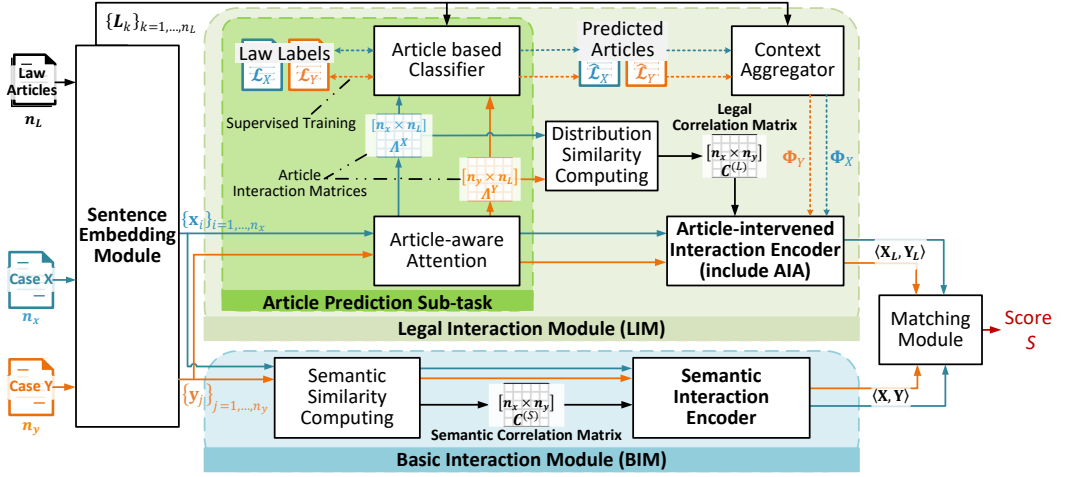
$\{L_k\}_{k=1,...,n_L}$

Law Articles
$n_L$

Sentence Embedding Module

Case X
$n_x$

Case Y
$n_y$

$\{x_i\}_{i=1,...,n_x}$

$\{y_j\}_{j=1,...,n_y}$

Law Labels
$\mathcal{L}_X$ $\mathcal{L}_Y$

Article based Classifier

Predicted Articles
$\hat{\mathcal{L}}_X$ $\hat{\mathcal{L}}_Y$

Context Aggregator

Supervised Training

$[n_x \times n_L]$
$\Lambda^X$

Article Interaction Matrices

$[n_y \times n_L]$
$\Lambda^Y$

Distribution Similarity Computing

Legal Correlation Matrix
$[n_x \times n_y]$
$C^{(L)}$

$\Phi_Y$ $\Phi_X$

Article-aware Attention

Article-intervened Interaction Encoder (include AIA)

Article Prediction Sub-task

Legal Interaction Module (LIM)

$\langle X_L, Y_L \rangle$

Matching Module

Score
$S$

Semantic Similarity Computing

$[n_x \times n_y]$
$C^{(S)}$

Semantic Correlation Matrix

Semantic Interaction Encoder

$\langle X, Y \rangle$

Basic Interaction Module (BIM)